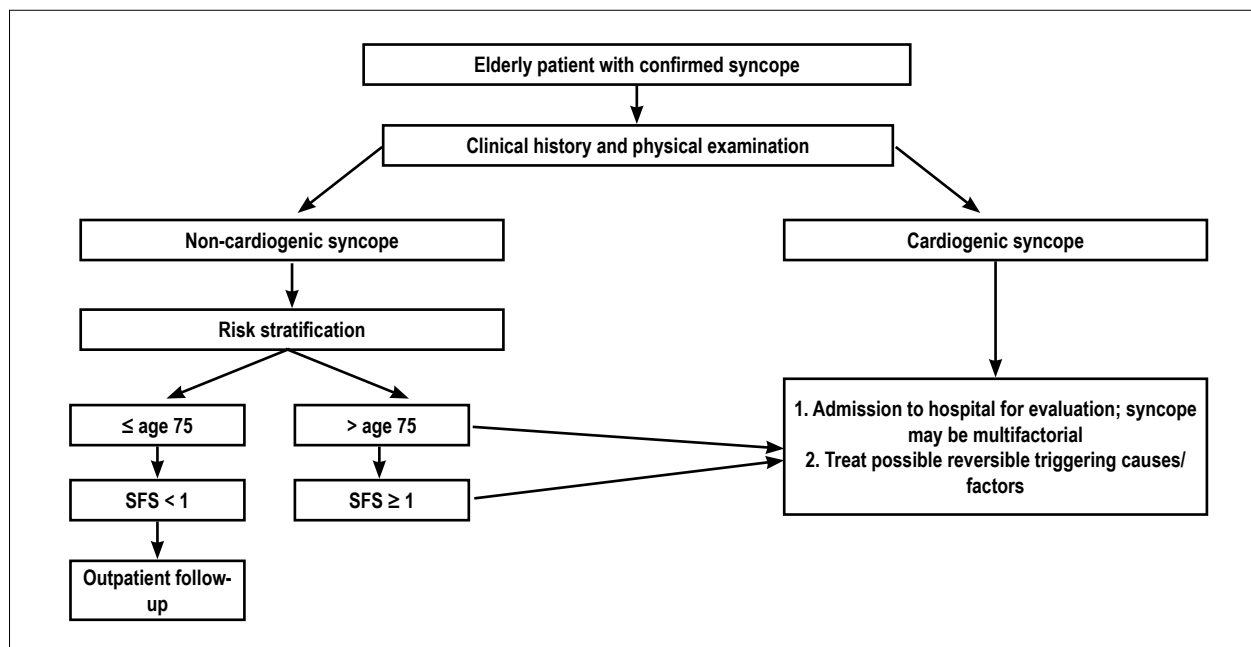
Elderly patient with confirmed syncope

Clinical history and physical examination

Non-cardiogenic syncope

Cardiogenic syncope

Risk stratification

≤ age 75

> age 75

SFS < 1

SFS ≥ 1

Outpatient follow-up

1. Admission to hospital for evaluation; syncope may be multifactorial
2. Treat possible reversible triggering causes/ factors